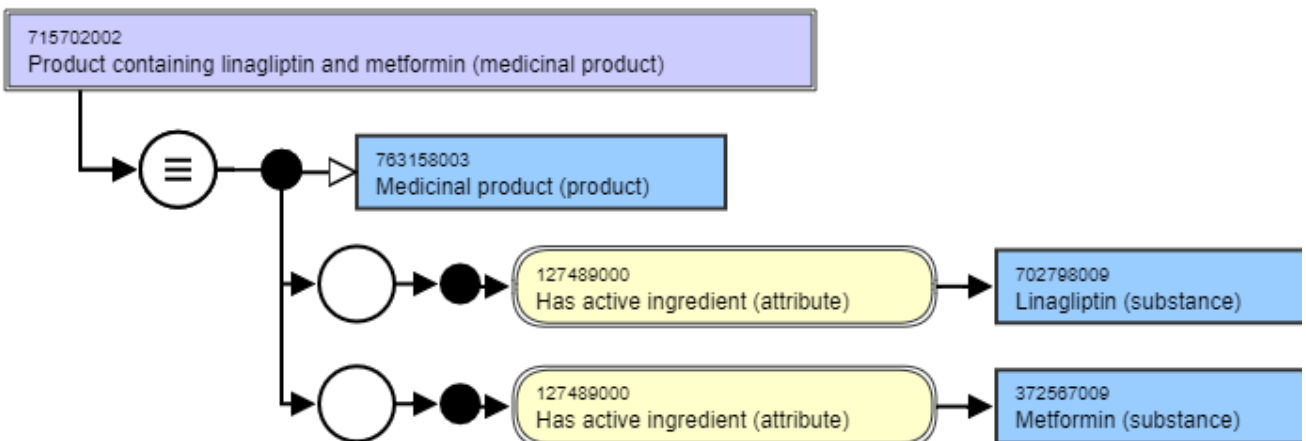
715702002
Product containing linagliptin and metformin (medicinal product)

≡

763158003
Medicinal product (product)

127489000
Has active ingredient (attribute)

702798009
Linagliptin (substance)

127489000
Has active ingredient (attribute)

372567009
Metformin (substance)